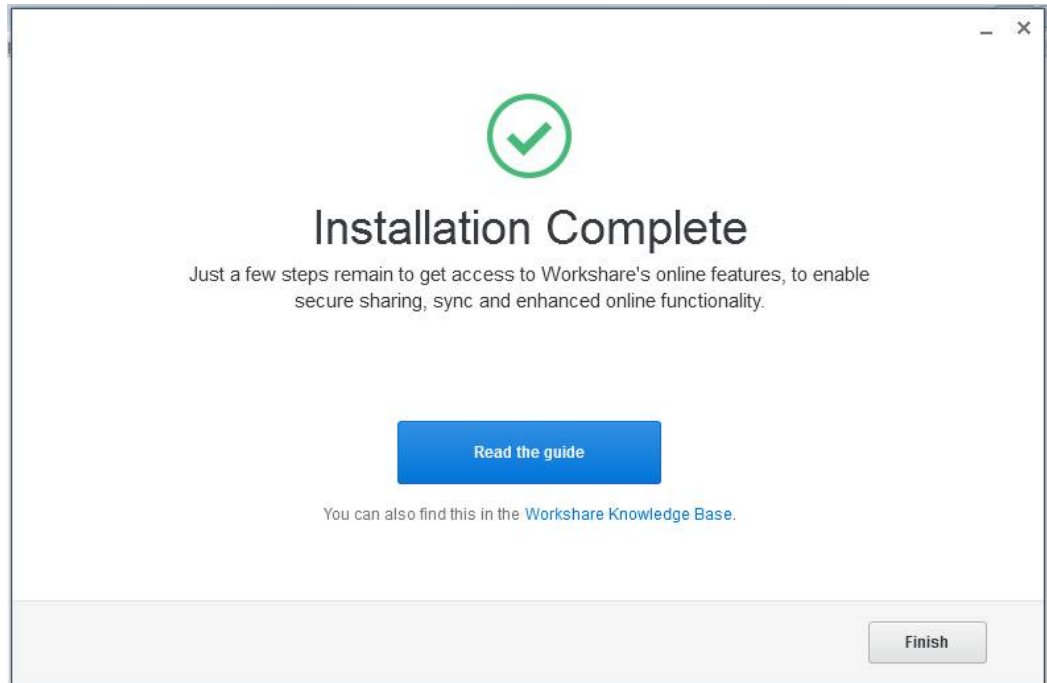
Installation Complete

Just a few steps remain to get access to Workshare's online features, to enable secure sharing, sync and enhanced online functionality.

Read the guide

You can also find this in the Workshare Knowledge Base.

Finish